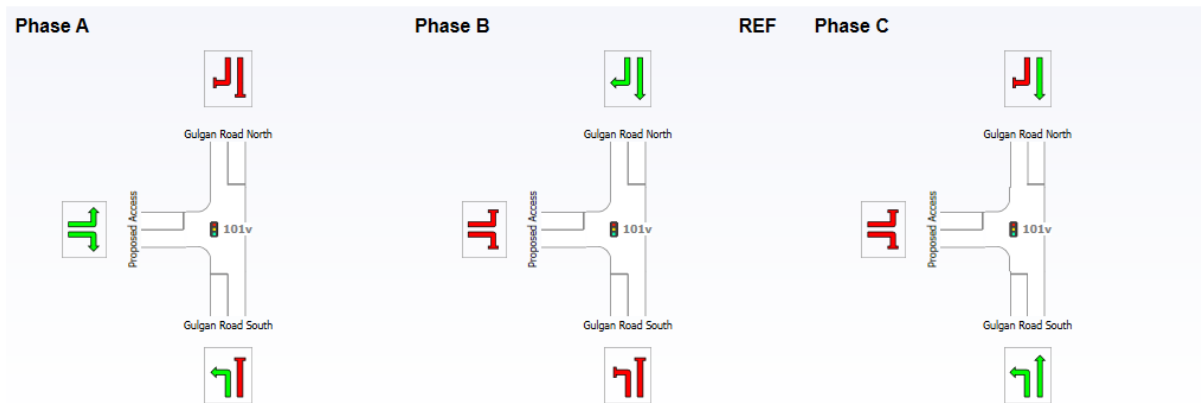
Phase A

Gulgan Road North

Proposed Access

101v

Gulgan Road South

Phase B

Gulgan Road North

Proposed Access

101v

Gulgan Road South

REF

Phase C

Gulgan Road North

Proposed Access

101v

Gulgan Road South